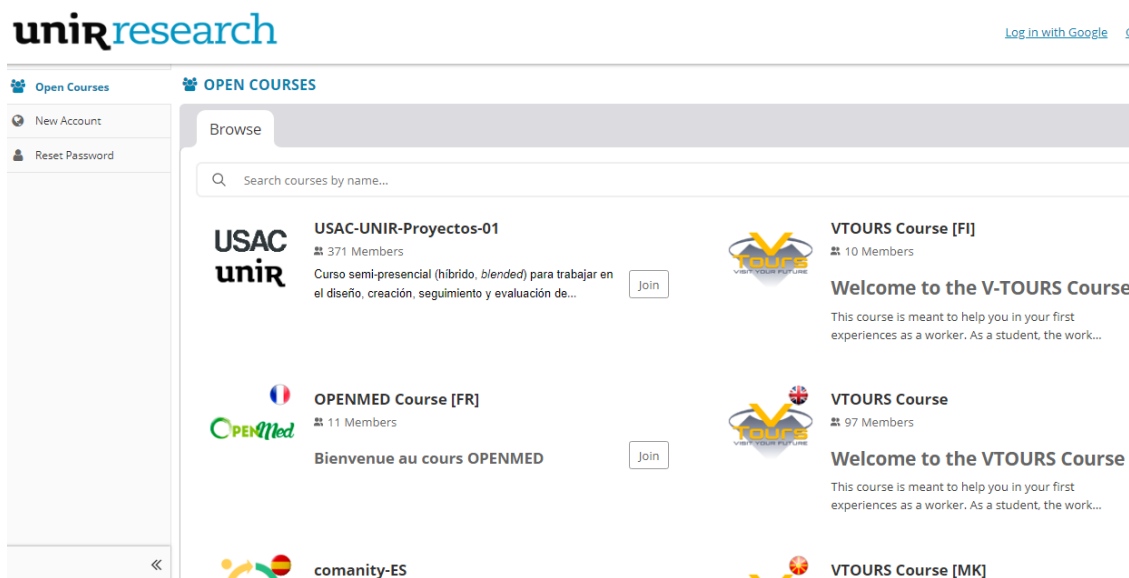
unir research

Log in with Google

Open Courses
New Account
Reset Password

OPEN COURSES

Browse

Search courses by name...

USAC unir

USAC-UNIR-Proyectos-01
371 Members
Curso semi-presencial (híbrido, *blended*) para trabajar en el diseño, creación, seguimiento y evaluación de...
Join

V Tours VISIT YOUR FUTURE

VTOURS Course [FI]
10 Members
Welcome to the V-TOURS Course
This course is meant to help you in your first experiences as a worker. As a student, the work...

OpenMed

OPENMED Course [FR]
11 Members
Bienvenue au cours OPENMED
Join

V Tours VISIT YOUR FUTURE

VTOURS Course
97 Members
Welcome to the VTOURS Course
This course is meant to help you in your first experiences as a worker. As a student, the work...

comanity-ES

VTOURS Course [MK]

«